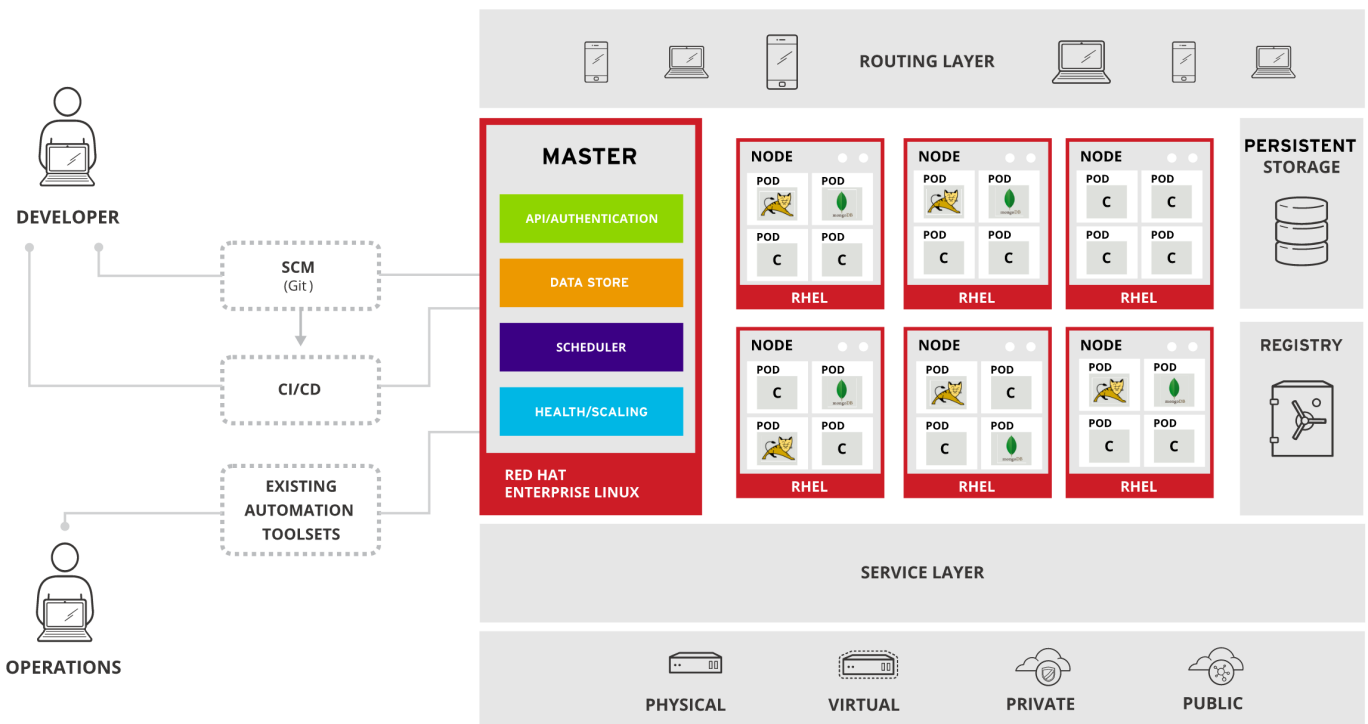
ROUTING LAYER

DEVELOPER

SCM
(Git)

CI/CD

EXISTING AUTOMATION TOOLSETS

OPERATIONS

MASTER

API/AUTHENTICATION

DATA STORE

SCHEDULER

HEALTH/SCALING

RED HAT ENTERPRISE LINUX

NODE
POD
POD
POD
C
POD
C
RHEL

NODE
POD
POD
POD
C
POD
C
RHEL

NODE
POD
C
POD
C
POD
C
POD
C
RHEL

NODE
POD
C
POD
POD
POD
C
RHEL

NODE
POD
POD
C
POD
C
POD
RHEL

NODE
POD
POD
POD
C
POD
C
RHEL

PERSISTENT STORAGE

REGISTRY

SERVICE LAYER

PHYSICAL

VIRTUAL

PRIVATE

PUBLIC